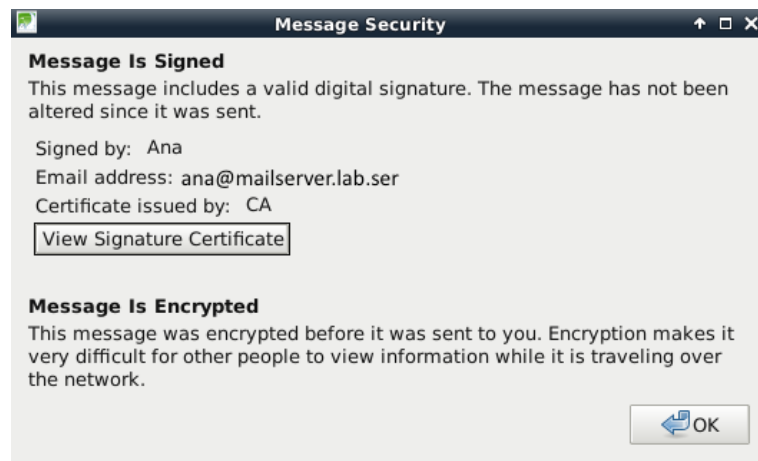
Message Security

Message Is Signed

This message includes a valid digital signature. The message has not been altered since it was sent.

Signed by: Ana

Email address: ana@mailserver.lab.ser

Certificate issued by: CA

View Signature Certificate

Message Is Encrypted

This message was encrypted before it was sent to you. Encryption makes it very difficult for other people to view information while it is traveling over the network.

OK